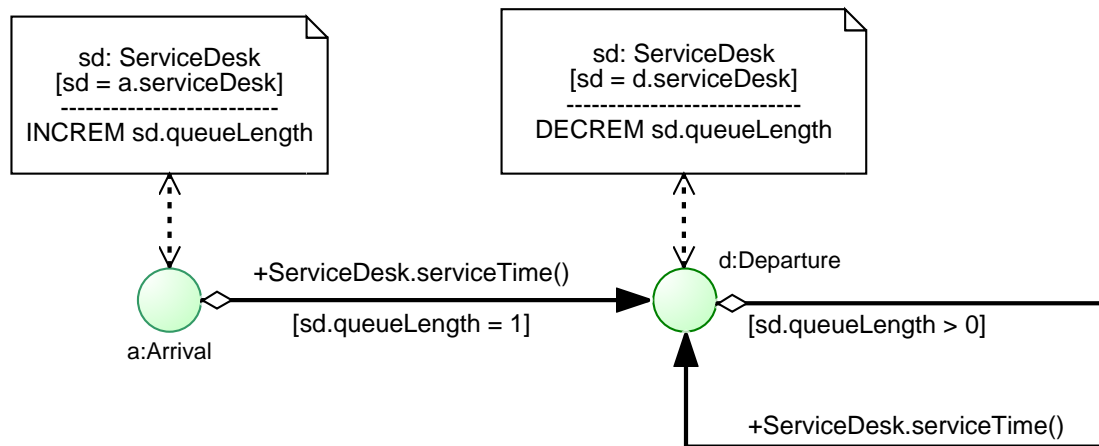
sd: ServiceDesk
[sd = a.serviceDesk]
-------------------------
INCREM sd.queueLength

sd: ServiceDesk
[sd = d.serviceDesk]
---------------------------
DECREM sd.queueLength

+ServiceDesk.serviceTime()

[sd.queueLength = 1]

a:Arrival

d:Departure

[sd.queueLength > 0]

+ServiceDesk.serviceTime()